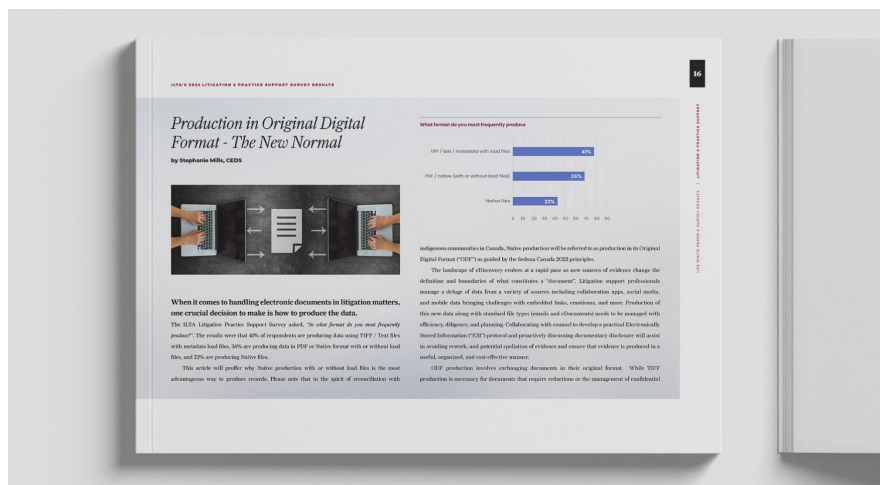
ILTA'S 2022 LITIGATION & PRACTICE SUPPORT SURVEY RESULTS

16

Production in Original Digital Format - The New Normal

by Stephanie Mills, CEDS

When it comes to handling electronic documents in litigation matters, one crucial decision to make is how to produce the data.

The ILTA Litigation Practice Support Survey asked, "In what format do you most frequently produce?". The results were that 41% of respondents are producing data using TIFF / Text files with metadata load files, 36% are producing data in PDF or Native format with or without load files, and 22% are producing Native files.

This article will proffer why Native production with or without load files is the most advantageous way to produce records. Please note that in the spirit of reconciliation with

What format do you most frequently produce

TIFF / text / metadata with load files 41%

PDF / Native (with or without load files) 36%

Native files 22%

0 10 20 30 40 50 60 70 80 90

indigenous communities in Canada, Native production will be referred to as production in its Original Digital Format ("ODF") as guided by the Sedona Canada 2022 principles.

The landscape of eDiscovery evolves at a rapid pace as new sources of evidence change the definition and boundaries of what constitutes a "document". Litigation support professionals manage a deluge of data from a variety of sources including collaboration apps, social media, and mobile data bringing challenges with embedded links, emoticons, and more. Production of this new data along with standard file types (emails and eDocuments) needs to be managed with efficiency, diligence, and planning. Collaborating with counsel to develop a practical Electronically Stored Information ("ESI") protocol and proactively discussing documentary disclosure will assist in avoiding rework, and potential spoliation of evidence and ensure that evidence is produced in a useful, organized, and cost-effective manner.

ODF production involves exchanging documents in their original format. While TIFF production is necessary for documents that require redactions or the management of confidential

LITIGATION & PRACTICE SUPPORT | ILTA'S 2022 SURVEY RESULTS